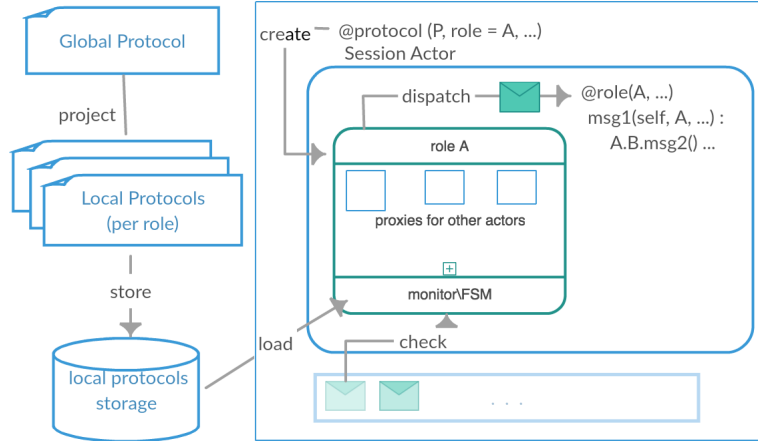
Global Protocol

project

Local Protocols
(per role)

store

local protocols
storage

create

@protocol (P, role = A, ...)
Session Actor

dispatch

@role(A, ...)
msg1(self, A, ...) :
A.B.msg2() ...

role A

proxies for other actors

monitor\FSM

load

check

. . .